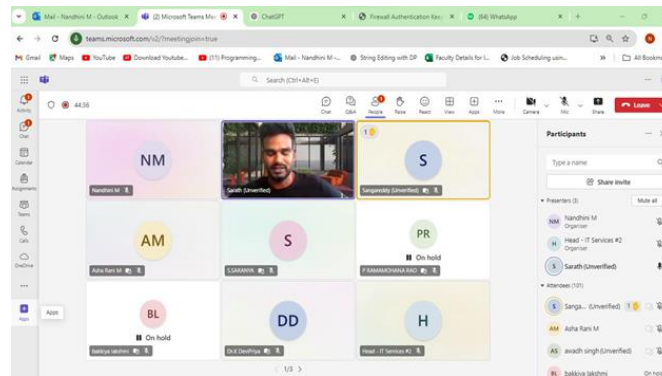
Mail - Nandhini M - Outlook | (2) Microsoft Teams Mee | ChatGPT | Firewall Authentication Kee | (84) WhatsApp | +

teams.microsoft.com/v2/?meetingjoin=true

Gmail | Maps | YouTube | Download Youtube... | (11) Programming... | Mail - Nandhini M -... | String Editing with DP | Faculty Details for I... | Job Scheduling usin... | All Bookmarks

Search (Ctrl+Alt+E)

Activity | Chat | Calendar | Assignments | Teams | Calls | OneDrive | ... | Apps

Apps

44:36

Chat | Q&A | People | Raise | React | View | Apps | More | Camera | Mic | Share | Leave

NM
Nandhini M

Sarath (Unverified)

1
S
Sangareddy (Unverified)

AM
Asha Rani M

S
S.SARANYA

PR
On hold
P RAMAMOHANA RAO

BL
On hold
bakkiya lakshmi

DD
Dr.K DevPriya

H
Head - IT Services #2

< 1/3 >

Participants

Type a name

Share invite

Presenters (3) | Mute all

NM Nandhini M
Organiser

H Head - IT Services #2
Organiser

S Sarath (Unverified)

Attendees (101)

S Sanga... (Unverified) 1

AM Asha Rani M

AS awadh singh (Unverified)

BL bakkiya lakshmi | On hold